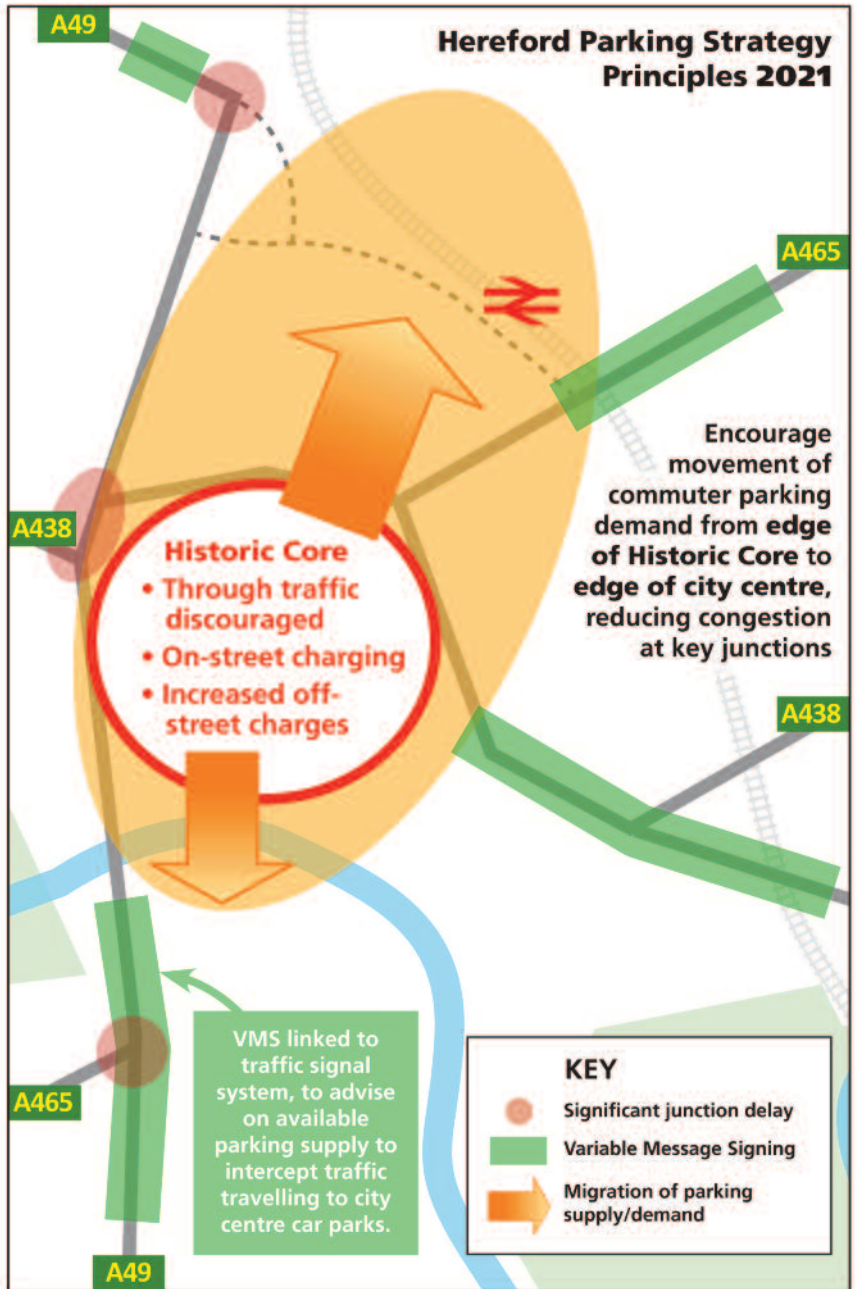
A49

Hereford Parking Strategy Principles 2021

A465

Encourage movement of commuter parking demand from edge of Historic Core to edge of city centre, reducing congestion at key junctions

A438

Historic Core
• Through traffic discouraged
• On-street charging
• Increased off-street charges

A438

VMS linked to traffic signal system, to advise on available parking supply to intercept traffic travelling to city centre car parks.

A465

A49

KEY
Significant junction delay
Variable Message Signing
Migration of parking supply/demand